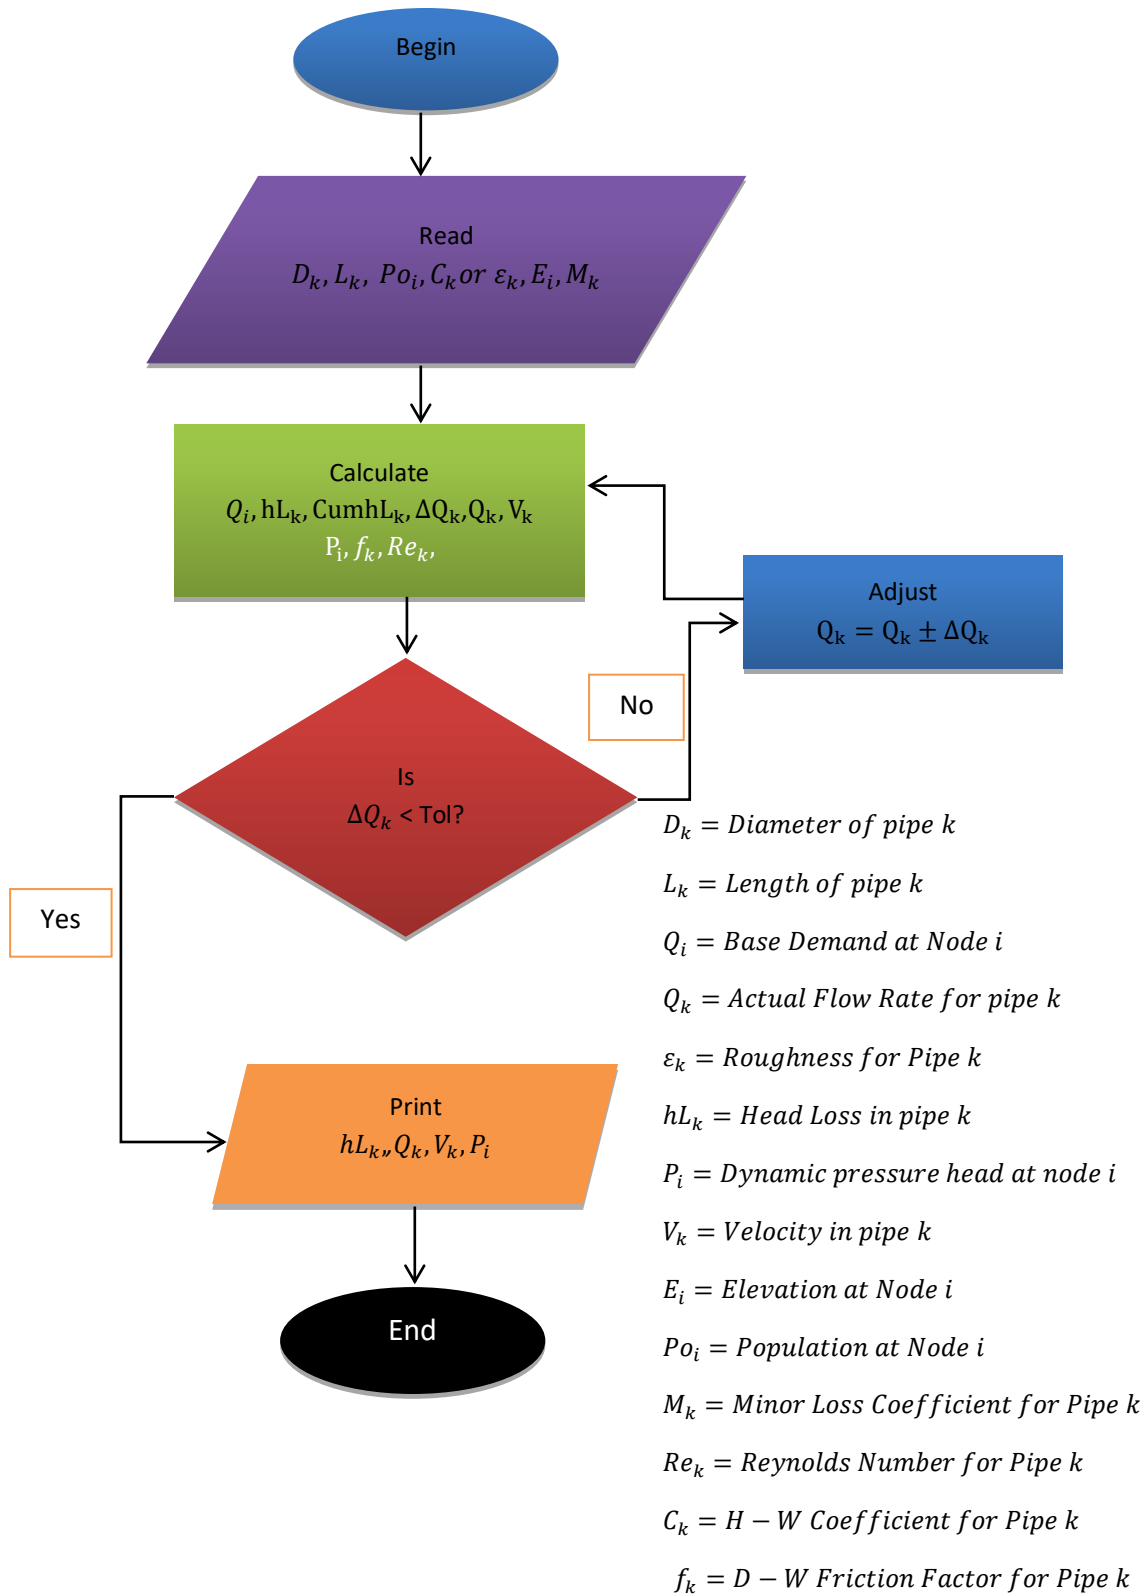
Begin

Read
$D_k, L_k, Po_i, C_k or \varepsilon_k, E_i, M_k$

Calculate
$Q_i$, $hL_k$, $CumhL_k$, $\Delta Q_k$, $Q_k$, $V_k$
$P_i$, $f_k$, $Re_k$,

Adjust
$Q_k = Q_k \pm \Delta Q_k$

No

Is
$\Delta Q_k$ < Tol?

Yes

Print
$hL_k, Q_k, V_k, P_i$

End

$D_k$ = Diameter of pipe k

$L_k$ = Length of pipe k

$Q_i$ = Base Demand at Node i

$Q_k$ = Actual Flow Rate for pipe k

$\varepsilon_k$ = Roughness for Pipe k

$hL_k$ = Head Loss in pipe k

$P_i$ = Dynamic pressure head at node i

$V_k$ = Velocity in pipe k

$E_i$ = Elevation at Node i

$Po_i$ = Population at Node i

$M_k$ = Minor Loss Coefficient for Pipe k

$Re_k$ = Reynolds Number for Pipe k

$C_k$ = H − W Coefficient for Pipe k

$f_k$ = D − W Friction Factor for Pipe k